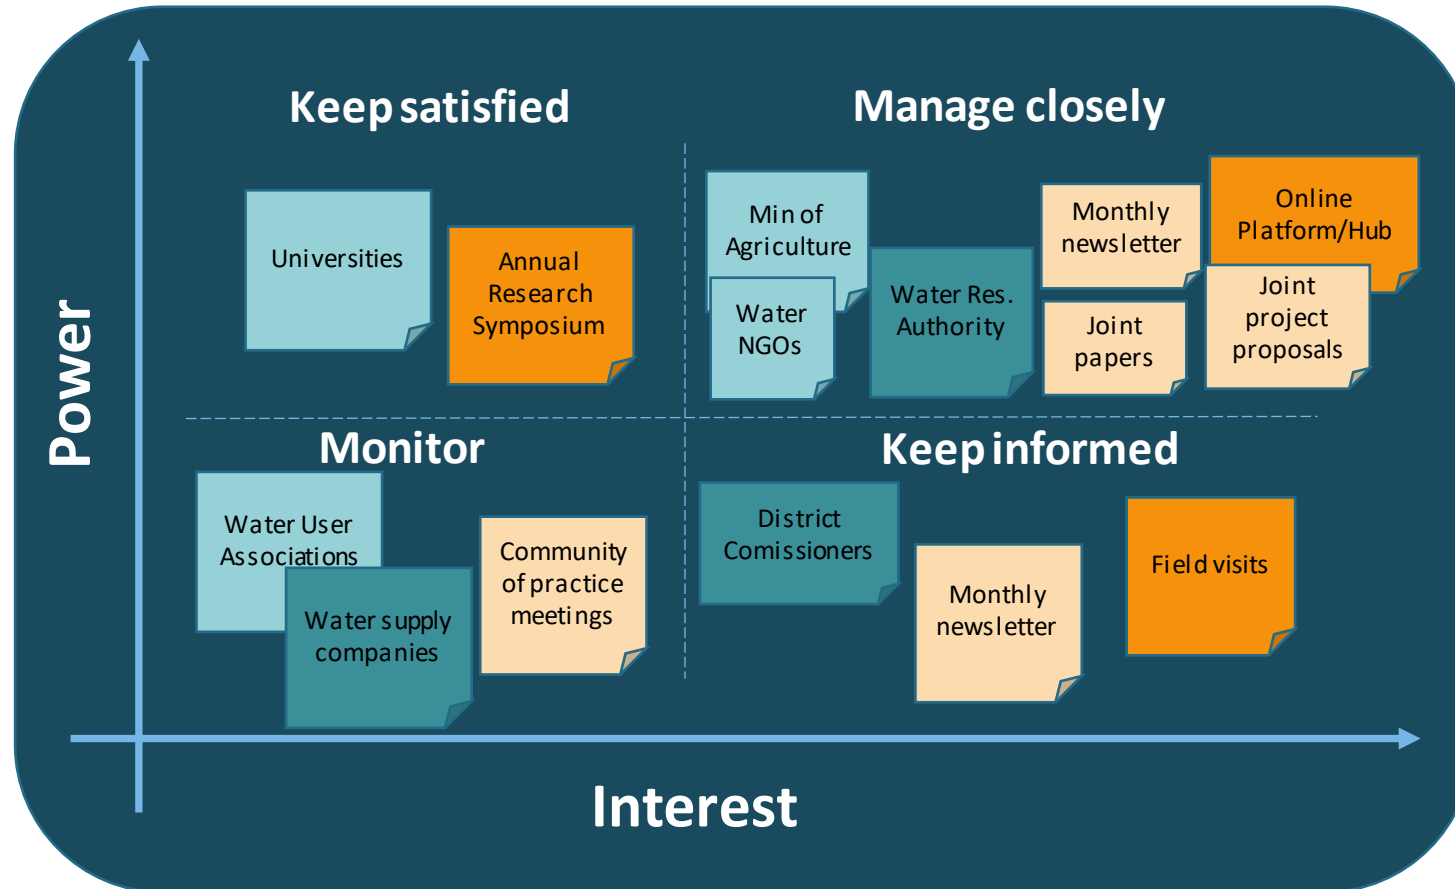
Power

Keep satisfied

Universities

Annual Research Symposium

Manage closely

Min of Agriculture

Water NGOs

Water Res. Authority

Monthly newsletter

Joint papers

Online Platform/Hub

Joint project proposals

Monitor

Water User Associations

Water supply companies

Community of practice meetings

Keep informed

District Comissioners

Monthly newsletter

Field visits

Interest